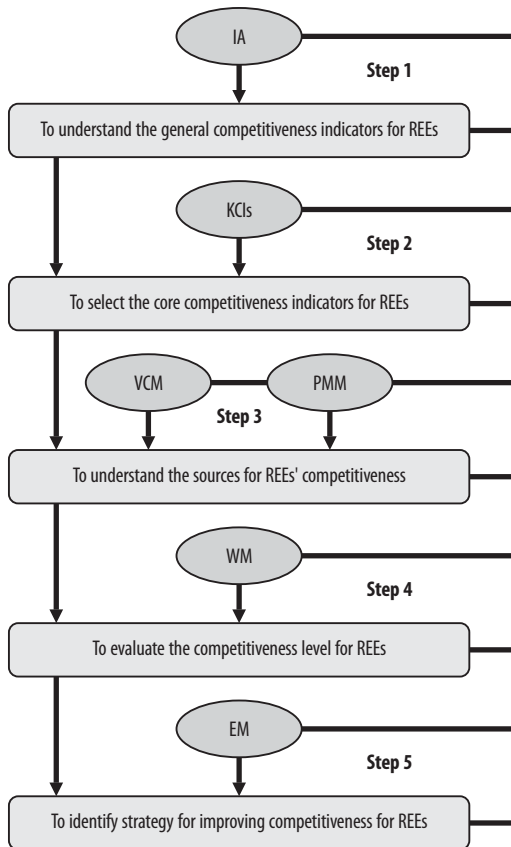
IA

Step 1

To understand the general competitiveness indicators for REEs

KCIs

Step 2

To select the core competitiveness indicators for REEs

VCM

PMM

Step 3

To understand the sources for REEs' competitiveness

WM

Step 4

To evaluate the competitiveness level for REEs

EM

Step 5

To identify strategy for improving competitiveness for REEs